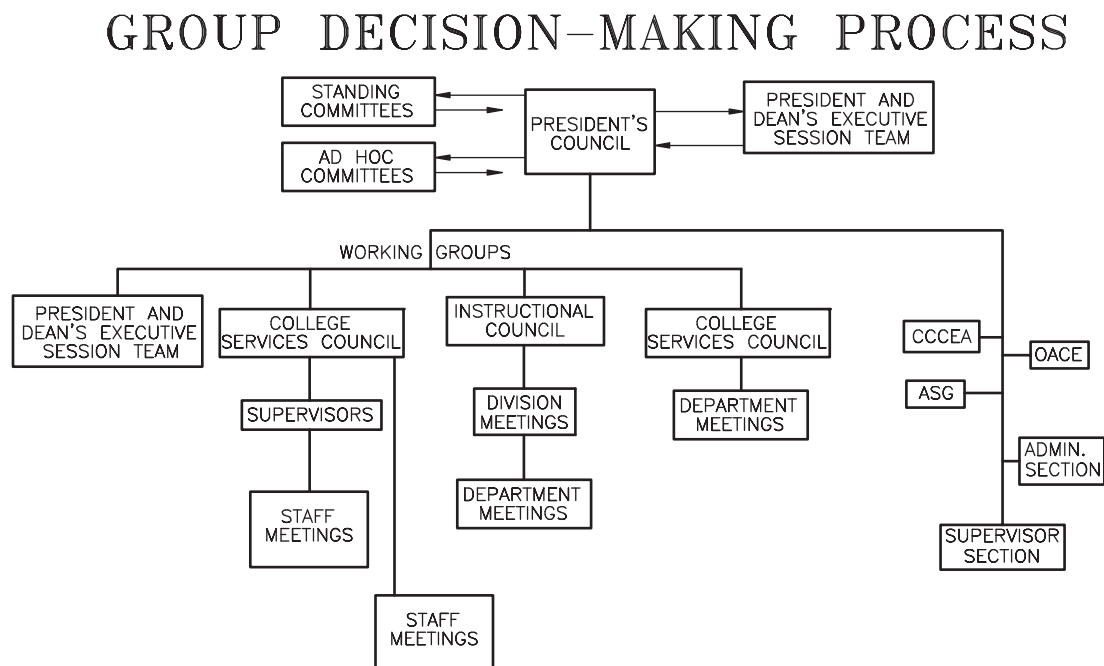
GROUP DECISION–MAKING PROCESS

STANDING COMMITTEES

AD HOC COMMITTEES

PRESIDENT'S COUNCIL

PRESIDENT AND DEAN'S EXECUTIVE SESSION TEAM

WORKING GROUPS

PRESIDENT AND DEAN'S EXECUTIVE SESSION TEAM

COLLEGE SERVICES COUNCIL

SUPERVISORS

STAFF MEETINGS

STAFF MEETINGS

INSTRUCTIONAL COUNCIL

DIVISION MEETINGS

DEPARTMENT MEETINGS

COLLEGE SERVICES COUNCIL

DEPARTMENT MEETINGS

CCCEA

OACE

ASG

ADMIN. SECTION

SUPERVISOR SECTION